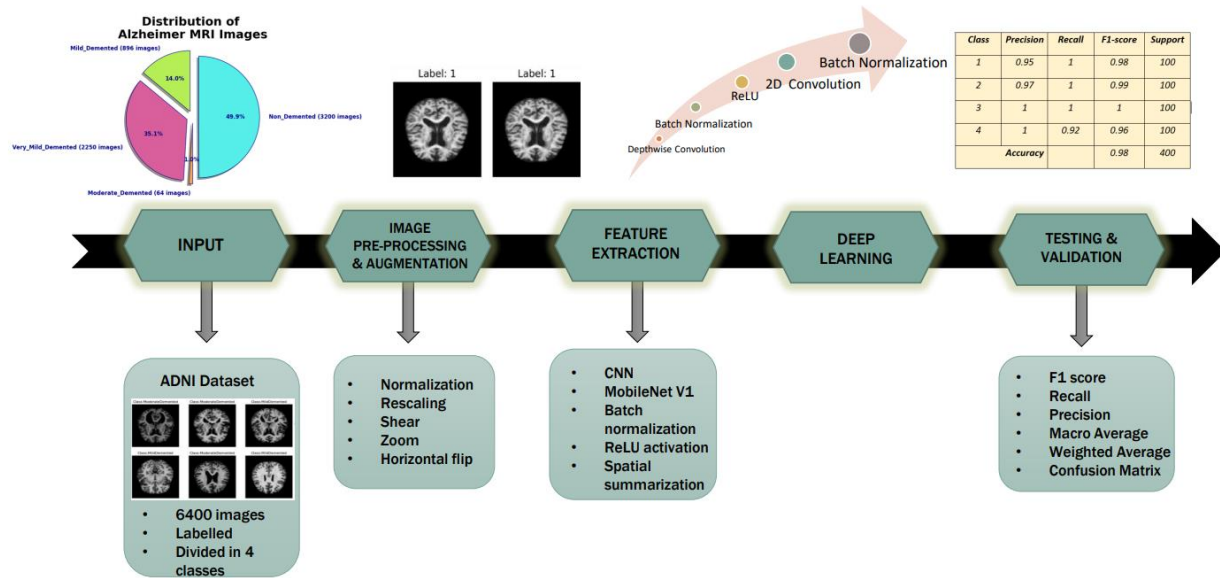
Distribution of Alzheimer MRI Images

Mild_Demented (896 images)

14.0%

49.9%

Non_Demented (3200 images)

35.1%

Very_Mild_Demented (2250 images)

1.0%

Moderate_Demented (64 images)

Label: 1

Label: 1

Depthwise Convolution

Batch Normalization

ReLU

2D Convolution

Batch Normalization

| Class | Precision | Recall | F1-score | Support |
|---|---|---|---|---|
| 1 | 0.95 | 1 | 0.98 | 100 |
| 2 | 0.97 | 1 | 0.99 | 100 |
| 3 | 1 | 1 | 1 | 100 |
| 4 | 1 | 0.92 | 0.96 | 100 |
| Accuracy | | | 0.98 | 400 |

INPUT

IMAGE PRE-PROCESSING & AUGMENTATION

FEATURE EXTRACTION

DEEP LEARNING

TESTING & VALIDATION

ADNI Dataset

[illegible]

- 6400 images
- Labelled
- Divided in 4 classes

- Normalization
- Rescaling
- Shear
- Zoom
- Horizontal flip

- CNN
- MobileNet V1
- Batch normalization
- ReLU activation
- Spatial summarization

- F1 score
- Recall
- Precision
- Macro Average
- Weighted Average
- Confusion Matrix